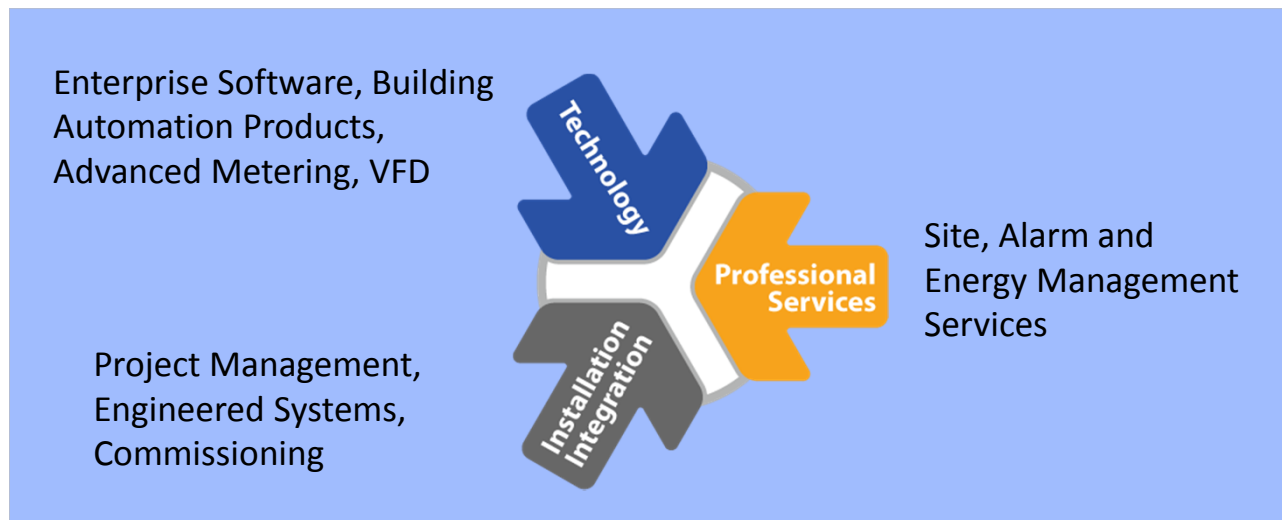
Enterprise Software, Building Automation Products, Advanced Metering, VFD

Technology

Professional Services

Site, Alarm and Energy Management Services

Installation Integration

Project Management, Engineered Systems, Commissioning